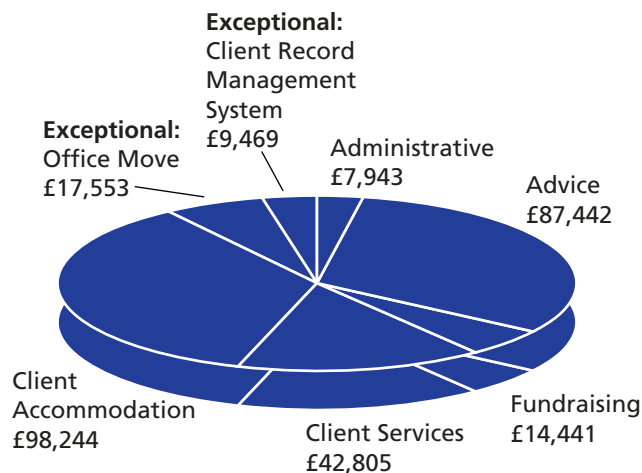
**Exceptional:**
Client Record Management System
£9,469

**Exceptional:**
Office Move
£17,553

Administrative
£7,943

Advice
£87,442

Client Accommodation
£98,244

Client Services
£42,805

Fundraising
£14,441